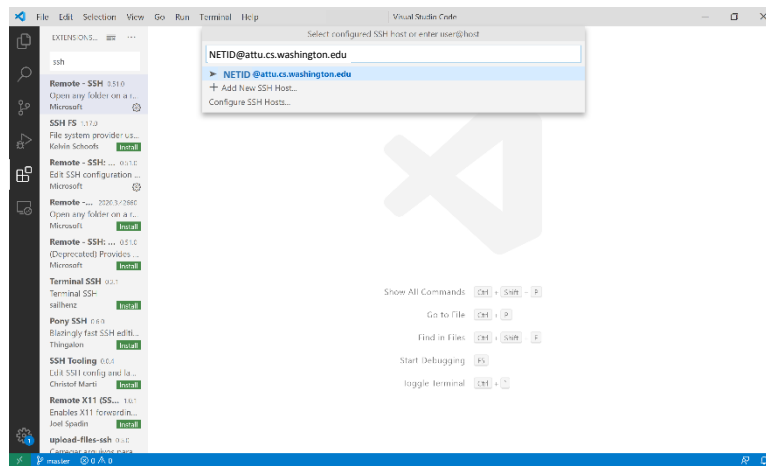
File Edit Selection View Go Run Terminal Help Visual Studio Code

EXTENSIONS...

ssh

Remote - SSH 0.51.0
Open any folder on a r...
Microsoft

SSH FS 1.17.0
File system provider us...
Kelvin Schoofs Install

Remote - SSH: ... 0.51.0
Edit SSH configuration ...
Microsoft

Remote -... 2020.3.2980
Open any folder on a r...
Microsoft Install

Remote - SSH: ... 0.51.0
(Deprecated) Provides ...
Microsoft Install

Terminal SSH 0.0.1
Terminal SSH
sailhenz Install

Pony SSH 0.6.0
Blazingly fast SSH editi...
Thingalon Install

SSH Tooling 0.0.4
Edit SSH config and la...
Christof Marti Install

Remote X11 (SS... 1.0.1
Enables X11 forwardin...
Joel Spadin Install

upload-files-ssh 0.0.0
Carregar arquivos para...

Select configured SSH host or enter user@host

NETID@attu.cs.washington.edu

NETID @attu.cs.washington.edu
+ Add New SSH Host...
Configure SSH Hosts...

Show All Commands Ctrl + Shift + P

Go to File Ctrl + P

Find in Files Ctrl + Shift + F

Start Debugging F5

Toggle Terminal Ctrl + `

master ⊗0 ⚠0